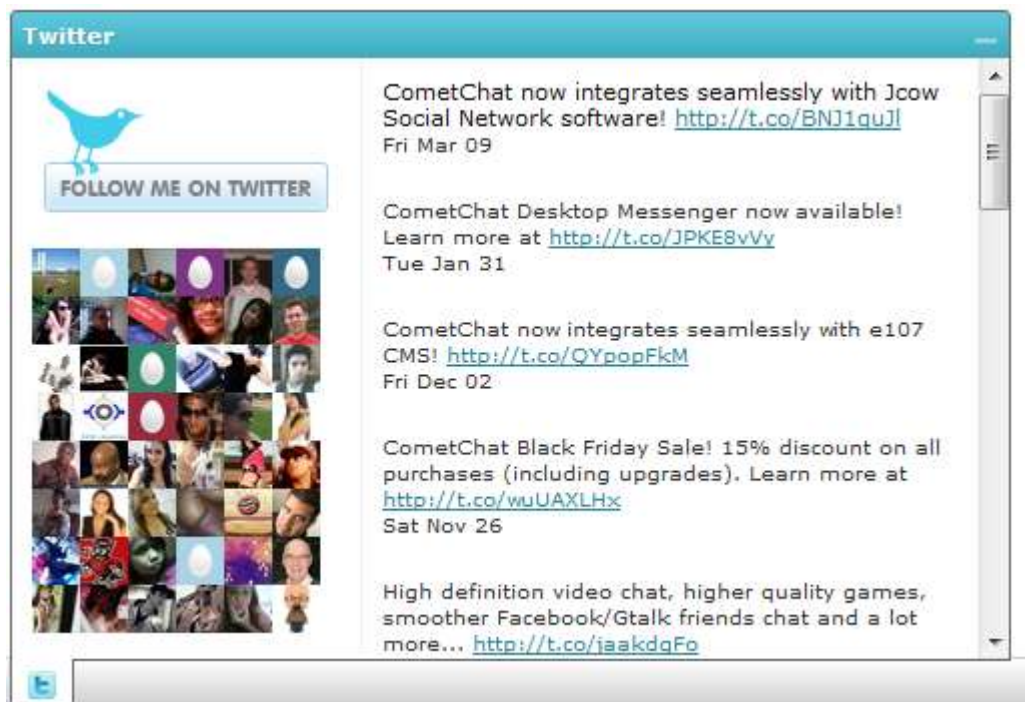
Twitter

FOLLOW ME ON TWITTER

CometChat now integrates seamlessly with Jcow Social Network software! http://t.co/BNJ1quJl
Fri Mar 09

CometChat Desktop Messenger now available! Learn more at http://t.co/JPKE8vVy
Tue Jan 31

CometChat now integrates seamlessly with e107 CMS! http://t.co/QYpopFkM
Fri Dec 02

CometChat Black Friday Sale! 15% discount on all purchases (including upgrades). Learn more at http://t.co/wuUAXLHx
Sat Nov 26

High definition video chat, higher quality games, smoother Facebook/Gtalk friends chat and a lot more... http://t.co/jaakdqFo